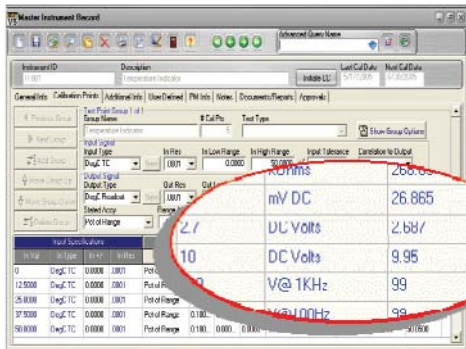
Master Instrument Record

Advanced Query Name

Instrument ID | Description | Last Cal Date | Next Cal Date
Temperature Indicator | Initiate CL | 5/17/2005 | 6/30/2005

General Info | Calibration Points | Additional Info | User Defined | PM Info | Notes | Documents/Reports | Approvals

Previous Group
Next Group
Add Group
Move Group Up
Move Group Down
Delete Group

Test Point Group 1 of 1
Group Name: Temperature Indicator
# Cal Pts: 5
Test Type
Show Group Options

Input Signal
Input Type: DegC TC
In Res: .0001
In Low Range: 0.0000
In High Range: 50.0000
Input Tolerance
Correlation to Output

Output Signal
Output Type: DegC Readout
Out Res: .0001
Out Low
Stated Accy: Pct of Range

Input Specifications
| In Val | In Type | In +/- | In Res | |
|---|---|---|---|---|
| 0 | DegC TC | 0.0000 | .0001 | Pct of |
| 12.5000 | DegC TC | 0.0000 | .0001 | Pct of Range |
| 25.0000 | DegC TC | 0.0000 | .0001 | Pct of Range |
| 37.5000 | DegC TC | 0.0000 | .0001 | Pct of Range | 0.100 |
| 50.0000 | DegC TC | 0.0000 | .0001 | Pct of Range | 0.100 | 50.000 |

| | KOhms | 268.03 |
|---|---|---|
| | mV DC | 26.865 |
| 2.7 | DC Volts | 2.687 |
| 10 | DC Volts | 9.95 |
| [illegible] | V@ 1KHz | 99 |
| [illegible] | V@ 100Hz | 98 |